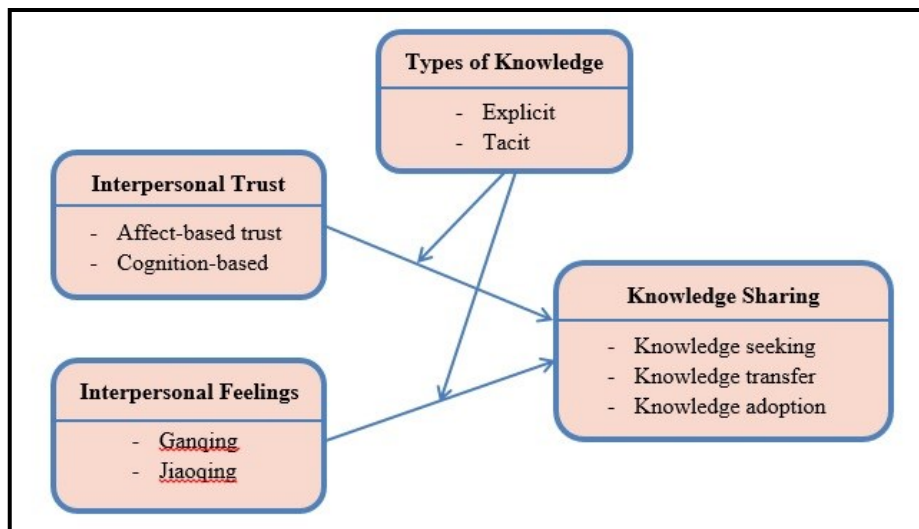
Types of Knowledge

- Explicit
- Tacit

Interpersonal Trust

- Affect-based trust
- Cognition-based

Knowledge Sharing

- Knowledge seeking
- Knowledge transfer
- Knowledge adoption

Interpersonal Feelings

- Ganqing
- Jiaoqing